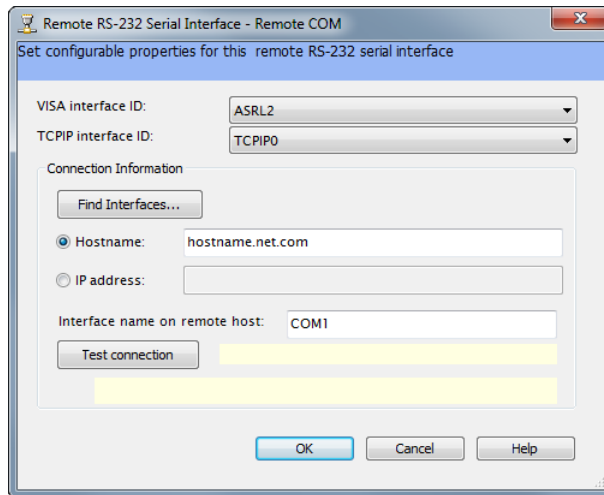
Remote RS-232 Serial Interface - Remote COM

Set configurable properties for this remote RS-232 serial interface

VISA interface ID: ASRL2

TCPIP interface ID: TCPIP0

Connection Information

Find Interfaces...

Hostname: hostname.net.com

IP address:

Interface name on remote host: COM1

Test connection

OK Cancel Help